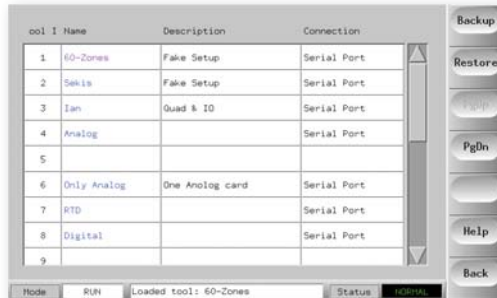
| ool I | Name | Description | Connection |
|---|---|---|---|
| 1 | 60-Zones | Fake Setup | Serial Port |
| 2 | Sekis | Fake Setup | Serial Port |
| 3 | Ian | Quad & IO | Serial Port |
| 4 | Analog | | Serial Port |
| 5 | | | |
| 6 | Only Analog | One Anolog card | Serial Port |
| 7 | RTD | | Serial Port |
| 8 | Digital | | Serial Port |
| 9 | | | |

Backup

Restore

PgUp

PgDn

Help

Back

Mode RUN Loaded tool: 60-Zones Status NORMAL